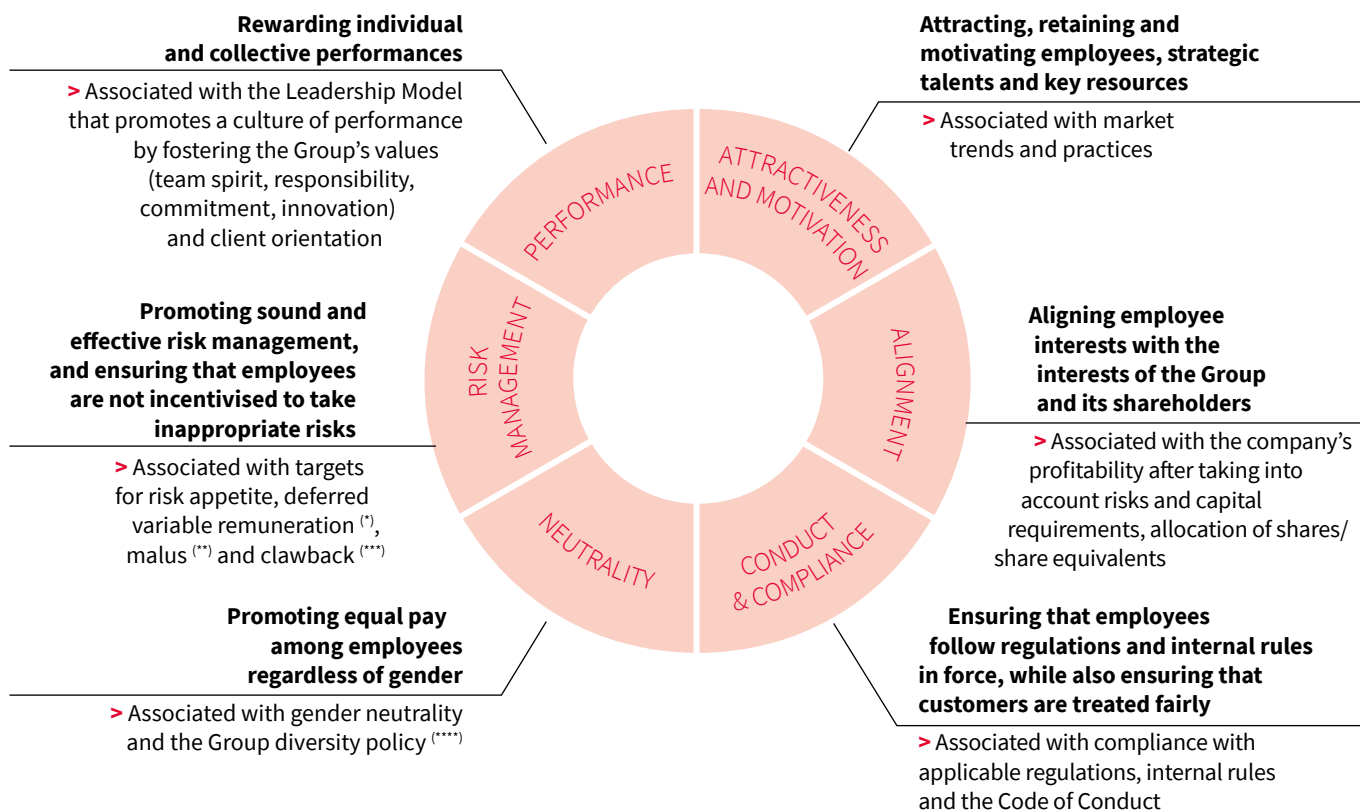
**Rewarding individual and collective performances**

> Associated with the Leadership Model that promotes a culture of performance by fostering the Group's values (team spirit, responsibility, commitment, innovation) and client orientation

**Attracting, retaining and motivating employees, strategic talents and key resources**

> Associated with market trends and practices

PERFORMANCE

ATTRACTIVENESS AND MOTIVATION

RISK MANAGEMENT

ALIGNMENT

NEUTRALITY

CONDUCT & COMPLIANCE

**Promoting sound and effective risk management, and ensuring that employees are not incentivised to take inappropriate risks**

> Associated with targets for risk appetite, deferred variable remuneration $^{(*)}$, malus $^{(**)}$ and clawback $^{(***)}$

**Aligning employee interests with the interests of the Group and its shareholders**

> Associated with the company's profitability after taking into account risks and capital requirements, allocation of shares/ share equivalents

**Promoting equal pay among employees regardless of gender**

> Associated with gender neutrality and the Group diversity policy $^{(****)}$

**Ensuring that employees follow regulations and internal rules in force, while also ensuring that customers are treated fairly**

> Associated with compliance with applicable regulations, internal rules and the Code of Conduct